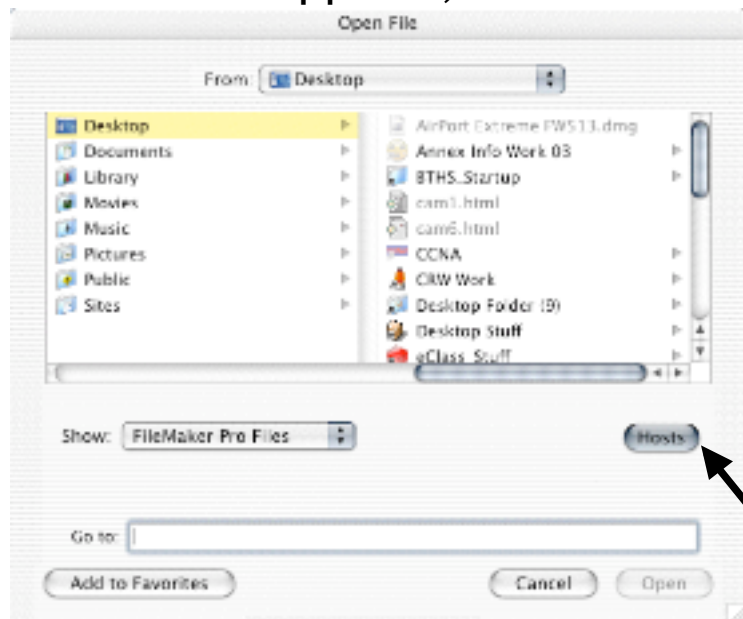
Open File

From: Desktop

Desktop
Documents
Library
Movies
Music
Pictures
Public
Sites

AirPort Extreme FW513.dmg
Annex Info Work 03
BTHS Startup
cam1.html
cam6.html
CCNA
CRW Work
Desktop Folder (9)
Desktop Stuff
eClass Stuff

Show: FileMaker Pro Files

Hosts

Go to:

Add to Favorites

Cancel

Open